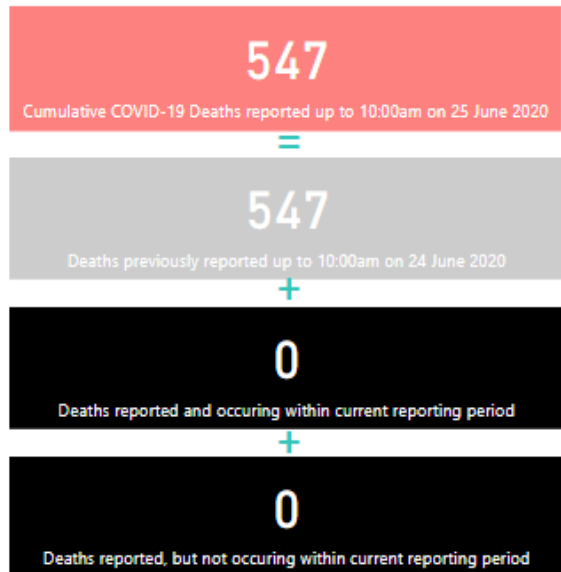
547

Cumulative COVID-19 Deaths reported up to 10:00am on 25 June 2020

=

547

Deaths previously reported up to 10:00am on 24 June 2020

+

0

Deaths reported and occuring within current reporting period

+

0

Deaths reported, but not occuring within current reporting period